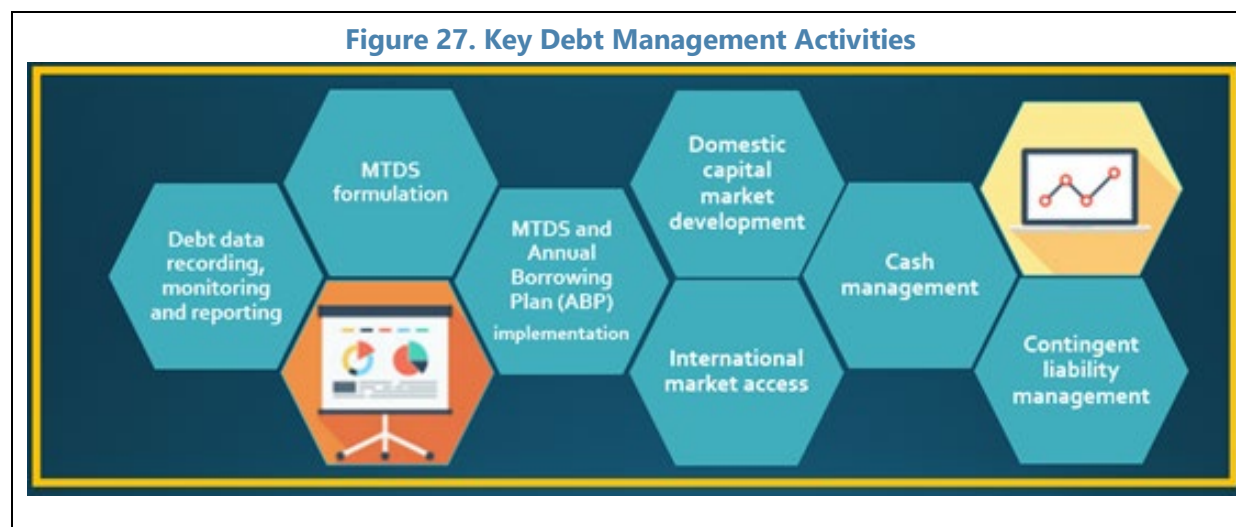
Figure 27. Key Debt Management Activities

Debt data recording, monitoring and reporting

MTDS formulation

MTDS and Annual Borrowing Plan (ABP) implementation

Domestic capital market development

International market access

Cash management

Contingent liability management